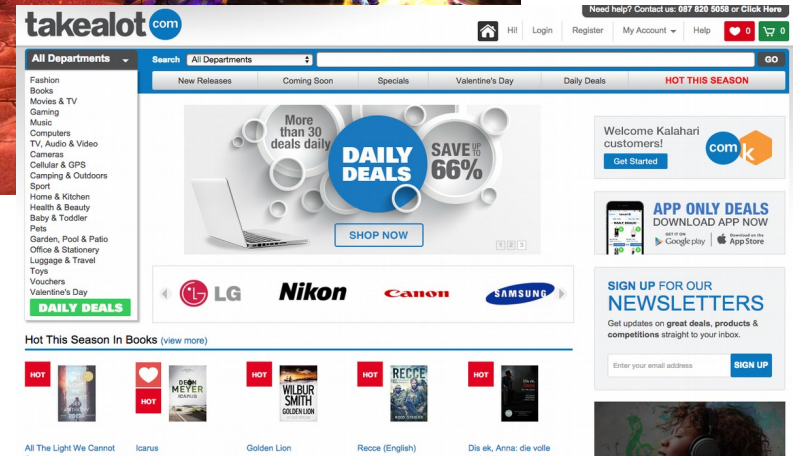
takealot com

Need help? Contact us: 087 820 5058 or Click Here

Hi! Login Register My Account Help 0 0

All Departments

Search All Departments GO

New Releases Coming Soon Specials Valentine's Day Daily Deals HOT THIS SEASON

Fashion
Books
Movies & TV
Gaming
Music
Computers
TV, Audio & Video
Cameras
Cellular & GPS
Camping & Outdoors
Sport
Home & Kitchen
Health & Beauty
Baby & Toddler
Pets
Garden, Pool & Patio
Office & Stationery
Luggage & Travel
Toys
Vouchers
Valentine's Day
DAILY DEALS

More than 30 deals daily

DAILY DEALS

SAVE UP TO 66%

SHOP NOW

1 2 3

LG Nikon Canon SAMSUNG

Welcome Kalahari customers!
Get Started
com k

APP ONLY DEALS
DOWNLOAD APP NOW
GET IT ON Google play
Download on the App Store

SIGN UP FOR OUR NEWSLETTERS
Get updates on great deals, products & competitions straight to your inbox.
Enter your email address
SIGN UP

Hot This Season In Books (view more)

HOT
HOT DEON MEYER ICARUS
HOT WILBUR SMITH GOLDEN LION
HOT RECCE
HOT

All The Light We Cannot
Icarus
Golden Lion
Recce (English)
Dis ek, Anna: die volle